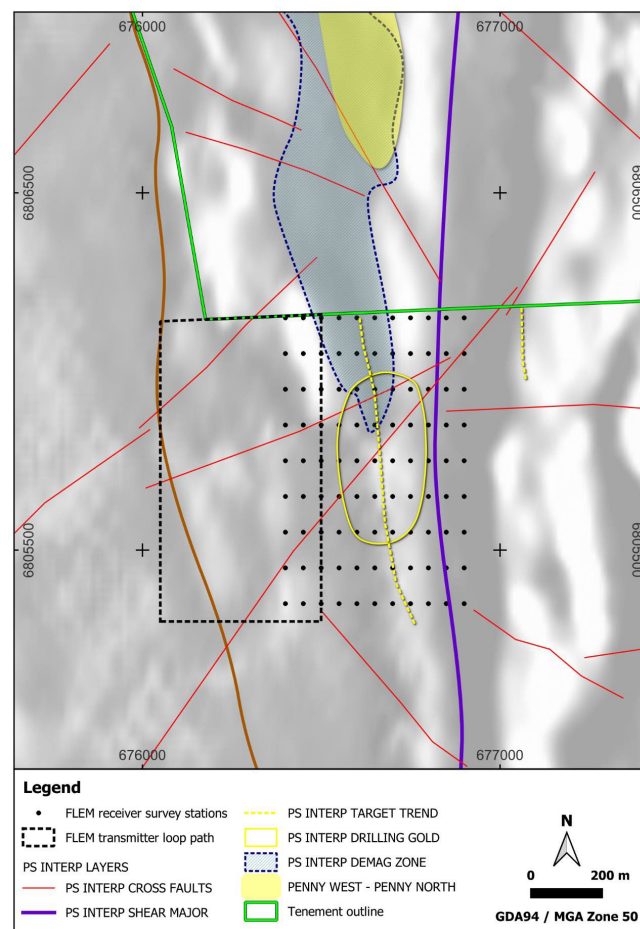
676000
677000
6806500
6806500
6805500
6805500
676000
677000

Legend
FLEM receiver survey stations
FLEM transmitter loop path
PS INTERP LAYERS
PS INTERP CROSS FAULTS
PS INTERP SHEAR MAJOR
PS INTERP TARGET TREND
PS INTERP DRILLING GOLD
PS INTERP DEMAG ZONE
PENNY WEST - PENNY NORTH
Tenement outline
N
0
200 m
GDA94 / MGA Zone 50